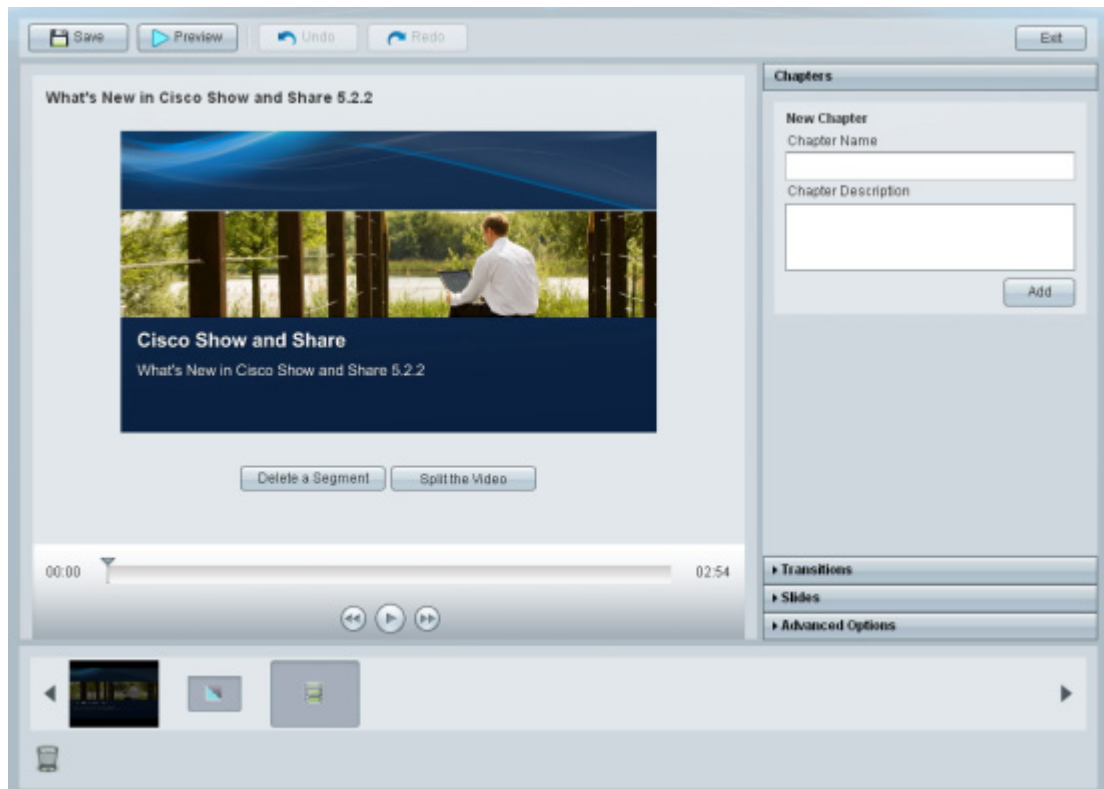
Save
Preview
Undo
Redo
Exit

What's New in Cisco Show and Share 5.2.2

Cisco Show and Share
What's New in Cisco Show and Share 5.2.2

Delete a Segment
Split the Video

00:00
02:54

Chapters
New Chapter
Chapter Name
Chapter Description
Add

▸ Transitions
▸ Slides
▸ Advanced Options